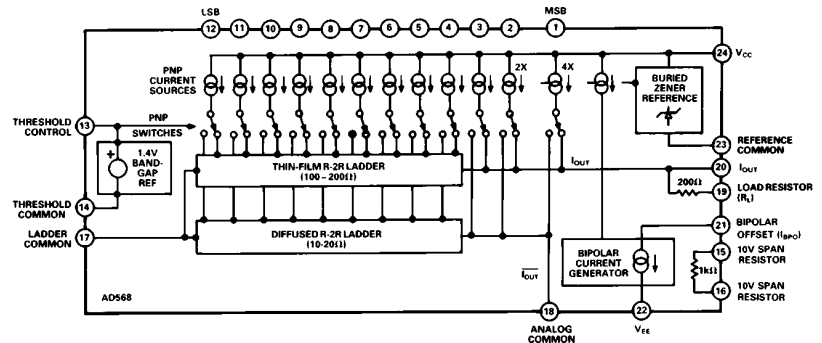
LSB
12 11 10 9 8 7 6 5 4 3 2 1
MSB

PNP CURRENT SOURCES
2X
4X
24 $V_{CC}$
BURIED ZENER REFERENCE
THRESHOLD CONTROL 13
PNP SWITCHES
1.4V BAND-GAP REF
23 REFERENCE COMMON
$I_{OUT}$
THIN-FILM R-2R LADDER (100 – 200Ω)
20 $I_{OUT}$
200Ω
19 LOAD RESISTOR ($R_L$)
THRESHOLD COMMON 14
LADDER COMMON 17
DIFFUSED R-2R LADDER (10-20Ω)
21 BIPOLAR OFFSET ($I_{BPO}$)
BIPOLAR CURRENT GENERATOR
1kΩ
15 10V SPAN RESISTOR
16 10V SPAN RESISTOR
$\overline{I_{OUT}}$
AD568
18 ANALOG COMMON
22 $V_{EE}$